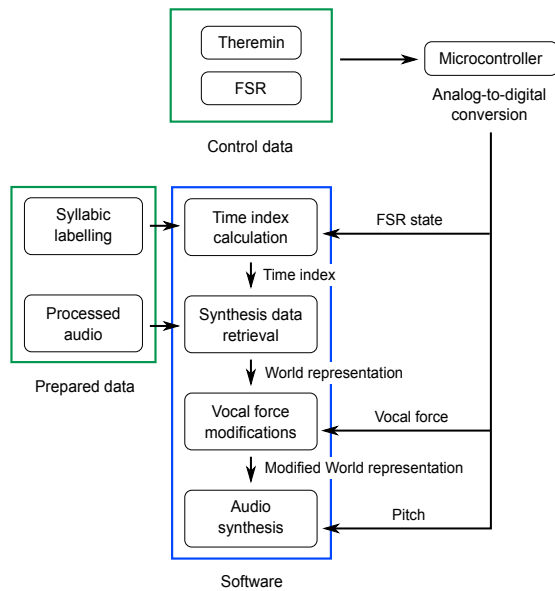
Theremin

FSR

Control data

Microcontroller

Analog-to-digital conversion

Syllabic labelling

Processed audio

Prepared data

Time index calculation

FSR state

Time index

Synthesis data retrieval

World representation

Vocal force modifications

Vocal force

Modified World representation

Audio synthesis

Pitch

Software